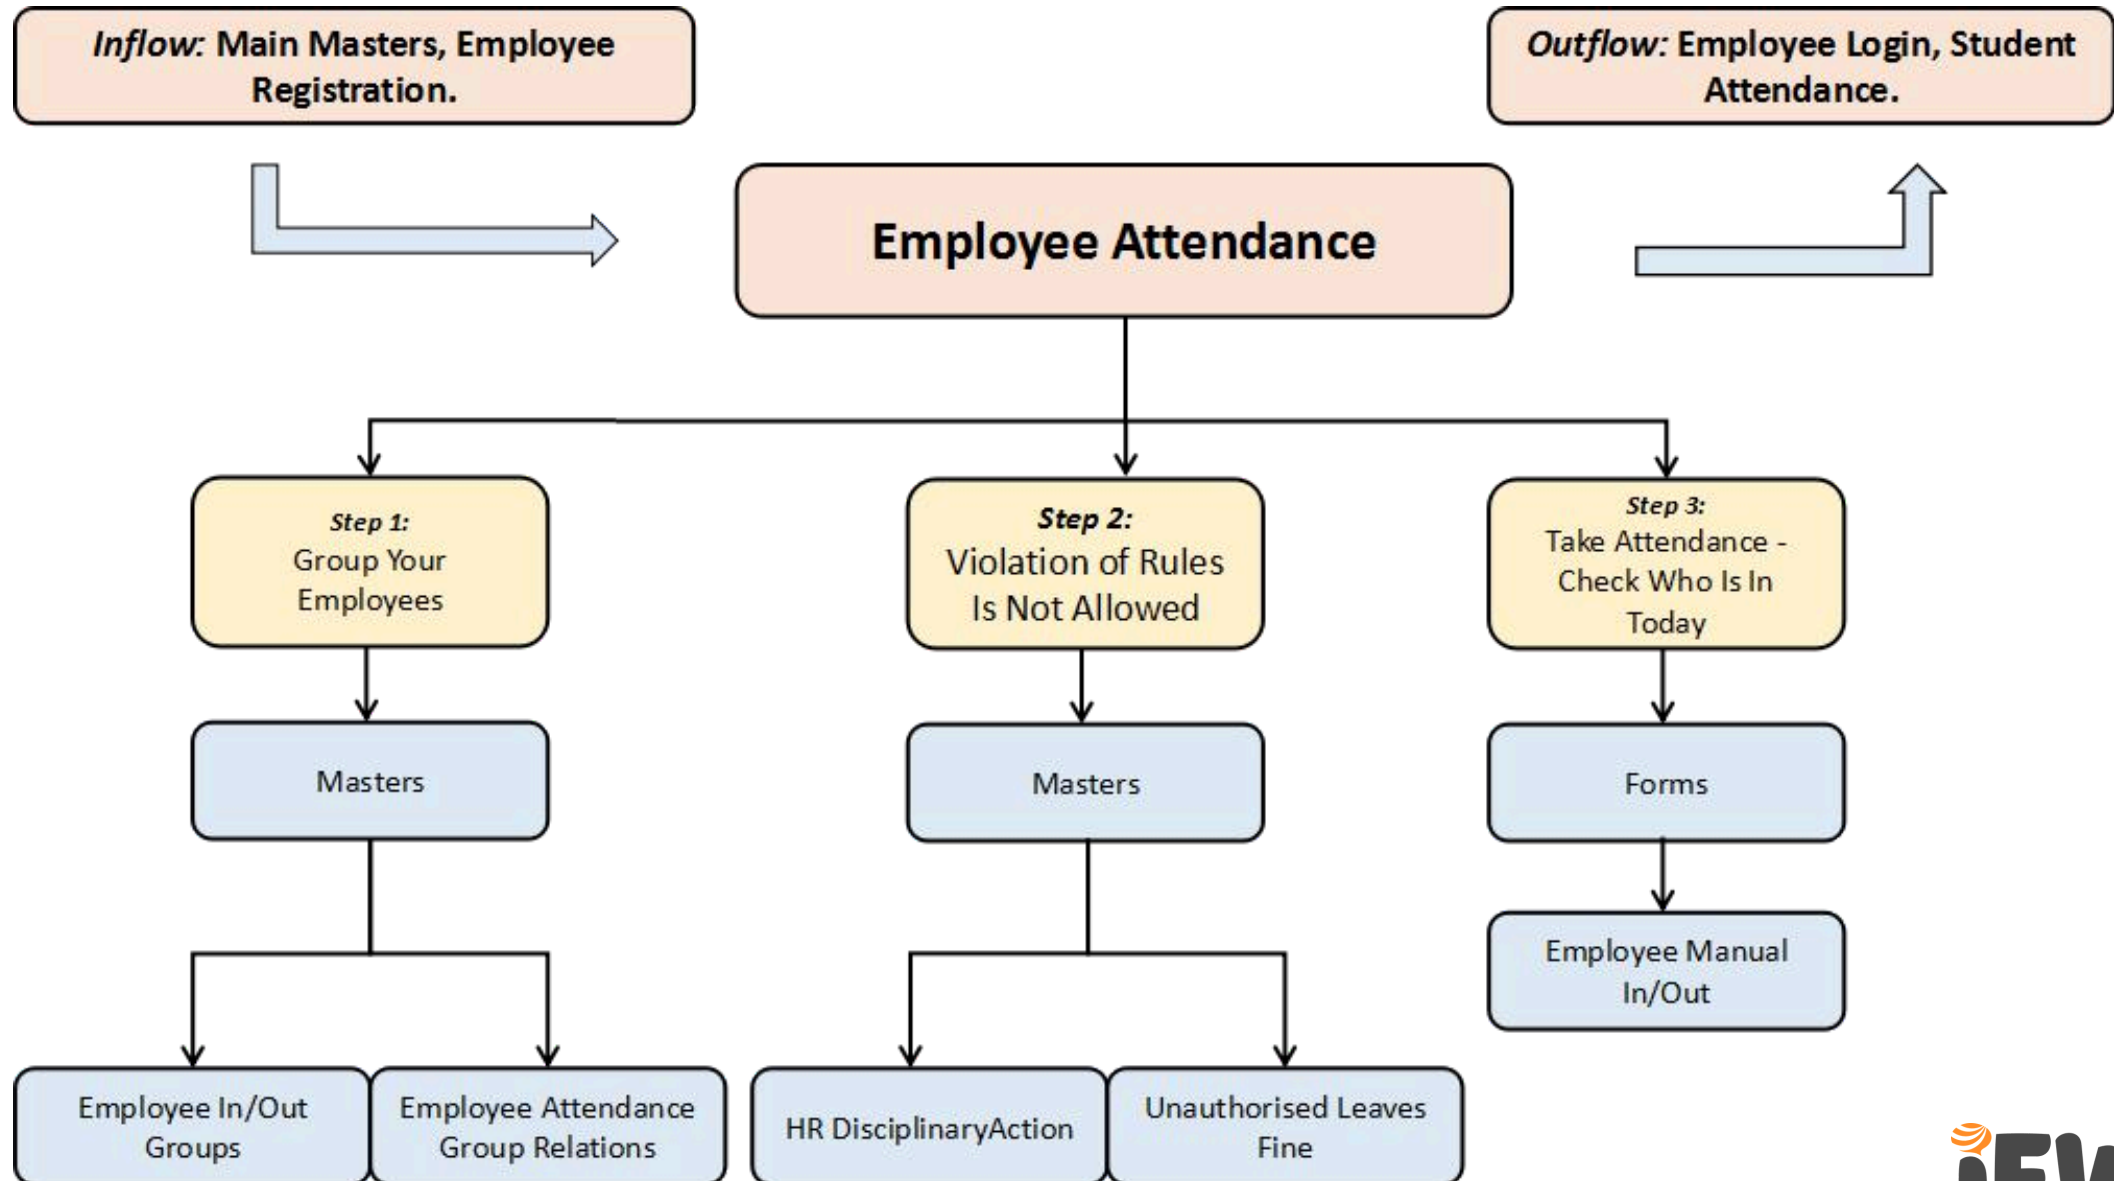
Inflow: Main Masters, Employee Registration.

Outflow: Employee Login, Student Attendance.

Employee Attendance

Step 1:
Group Your Employees

Step 2:
Violation of Rules Is Not Allowed

Step 3:
Take Attendance - Check Who Is In Today

Masters

Masters

Forms

Employee Manual In/Out

Employee In/Out Groups

Employee Attendance Group Relations

HR DisciplinaryAction

Unauthorised Leaves Fine

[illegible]